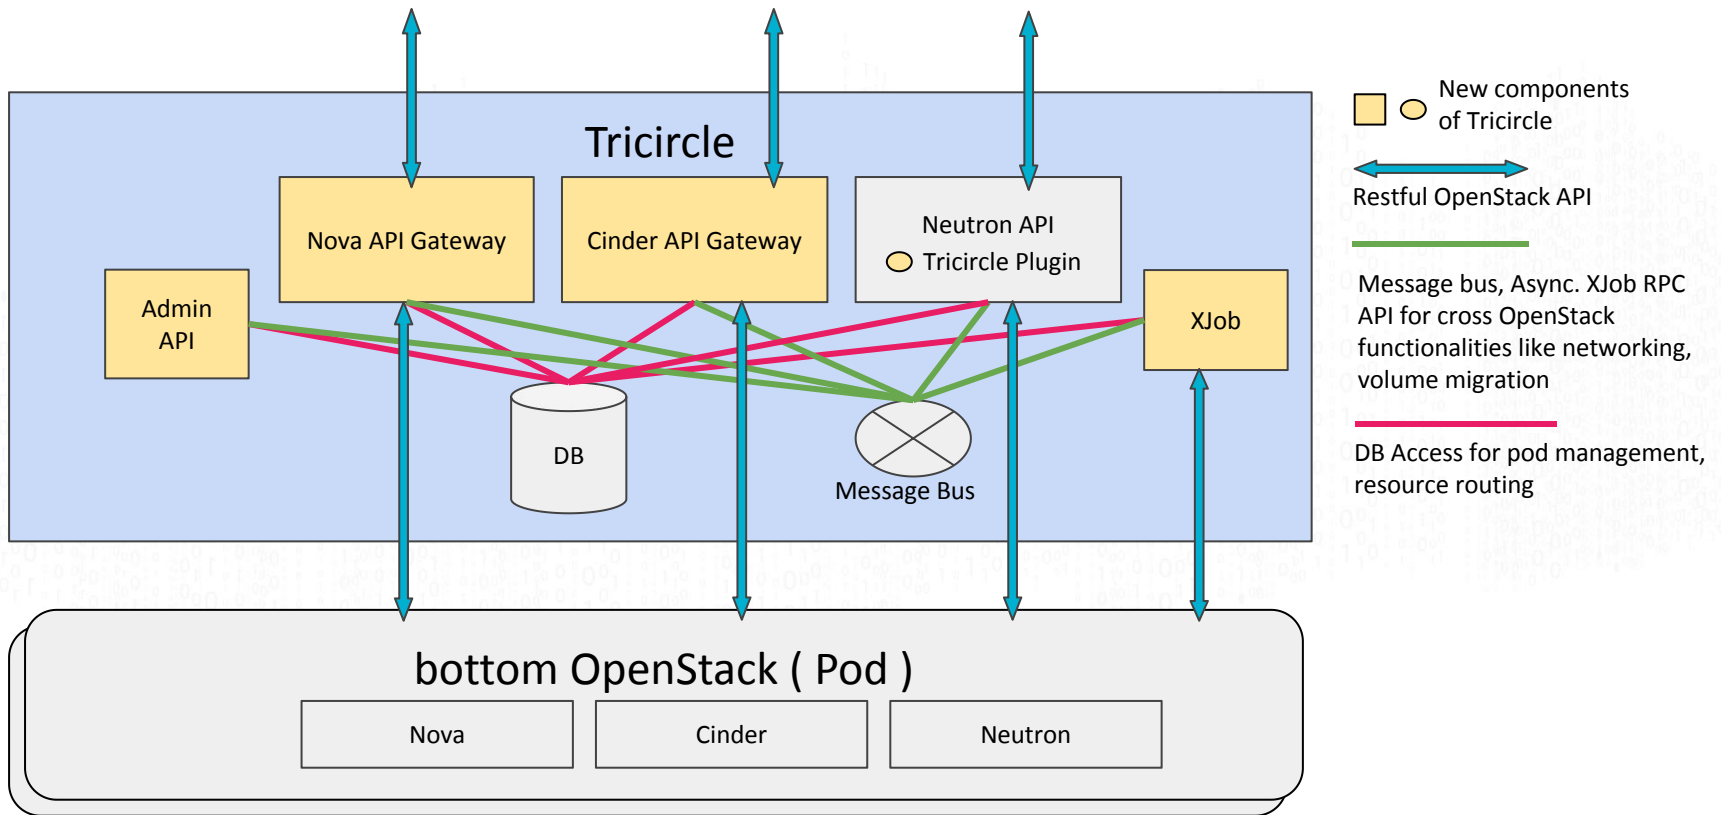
Tricircle

Nova API Gateway

Cinder API Gateway

Neutron API

Tricircle Plugin

Admin API

XJob

DB

Message Bus

bottom OpenStack ( Pod )

Nova

Cinder

Neutron

New components of Tricircle

Restful OpenStack API

Message bus, Async. XJob RPC API for cross OpenStack functionalities like networking, volume migration

DB Access for pod management, resource routing